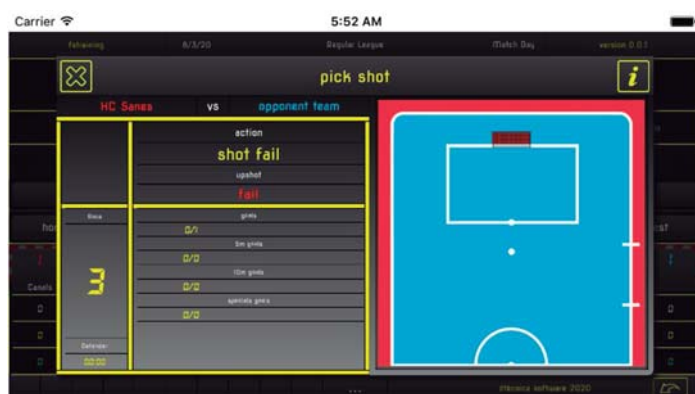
Carrier
5:52 AM
fstraining
8/3/20
Regular League
Match Day
version 0.0.1
pick shot
i
HC Sanes
vs
opponent team
action
shot fail
upshot
fail
Base
goals
0/1
3
5m goals
0/0
10m goals
0/0
specials goals
0/0
Defender
00:00
ho
st
Canels
ttecnica software 2020